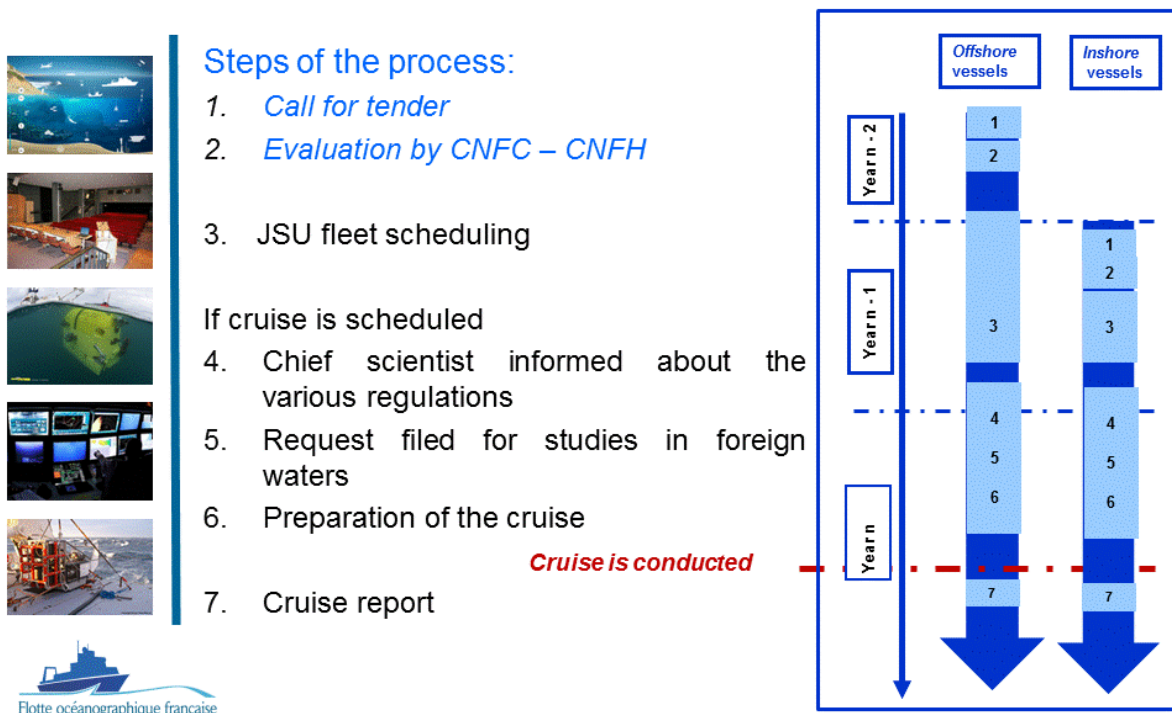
Steps of the process:
1. Call for tender
2. Evaluation by CNFC – CNFH

3. JSU fleet scheduling

If cruise is scheduled
4. Chief scientist informed about the various regulations
5. Request filed for studies in foreign waters
6. Preparation of the cruise

Cruise is conducted

7. Cruise report

Offshore vessels

Inshore vessels

Year n - 2

Year n - 1

Year n

1
2
3
4
5
6
7

1
2
3
4
5
6
7

Flotte océanographique française